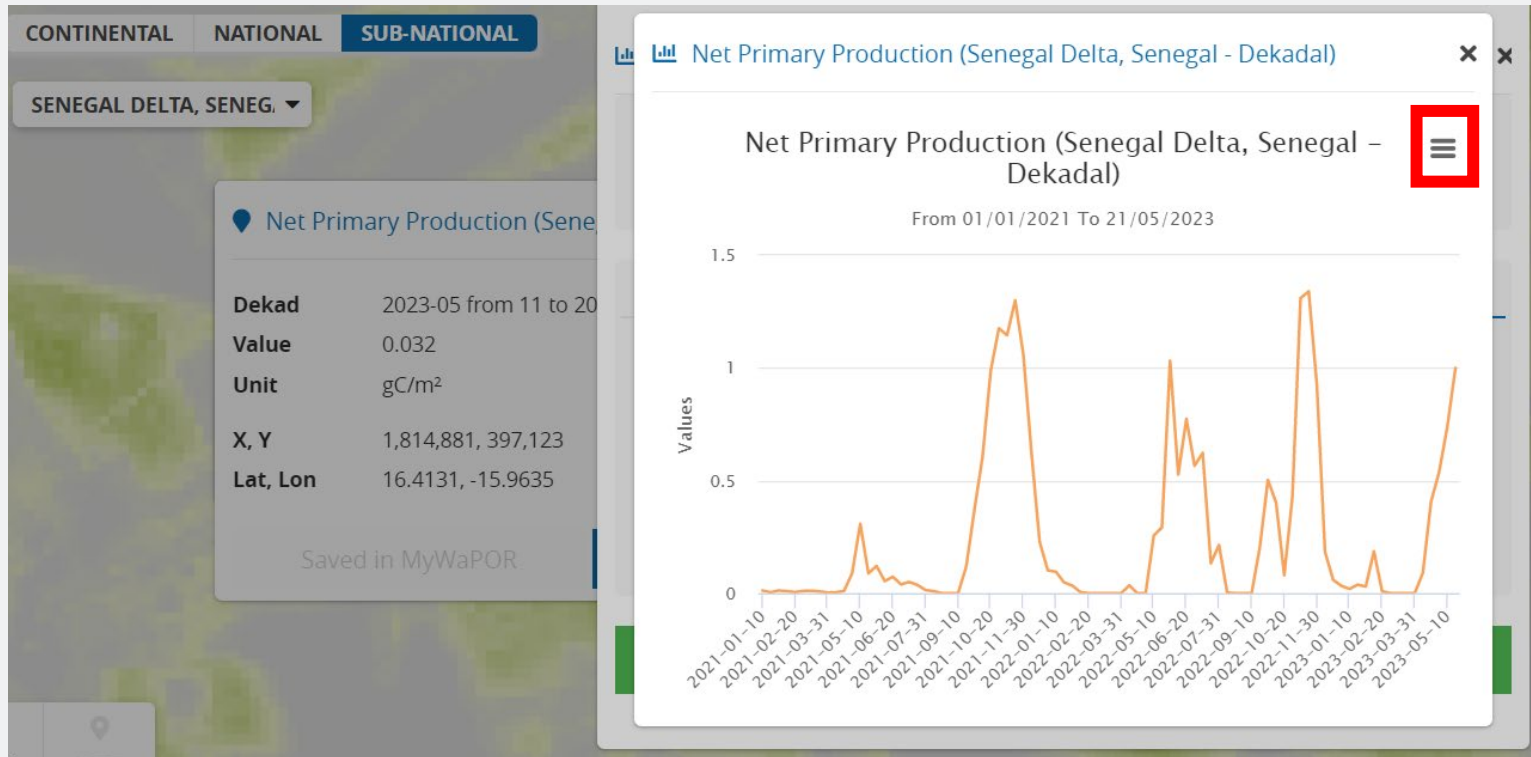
CONTINENTAL NATIONAL SUB-NATIONAL

SENEGAL DELTA, SENEG.

Net Primary Production (Sene

| Dekad | 2023-05 from 11 to 20 |
|---|---|
| Value | 0.032 |
| Unit | gC/m² |
| X, Y | 1,814,881, 397,123 |
| Lat, Lon | 16.4131, -15.9635 |

Saved in MyWaPOR

Net Primary Production (Senegal Delta, Senegal - Dekadal)

Net Primary Production (Senegal Delta, Senegal - Dekadal)

From 01/01/2021 To 21/05/2023

Values

1.5
1
0.5
0

2021-01-10 2021-02-20 2021-03-31 2021-05-10 2021-06-20 2021-07-31 2021-09-10 2021-10-20 2021-11-30 2022-01-10 2022-02-20 2022-03-31 2022-05-10 2022-06-20 2022-07-31 2022-09-10 2022-10-20 2022-11-30 2023-01-10 2023-02-20 2023-03-31 2023-05-10